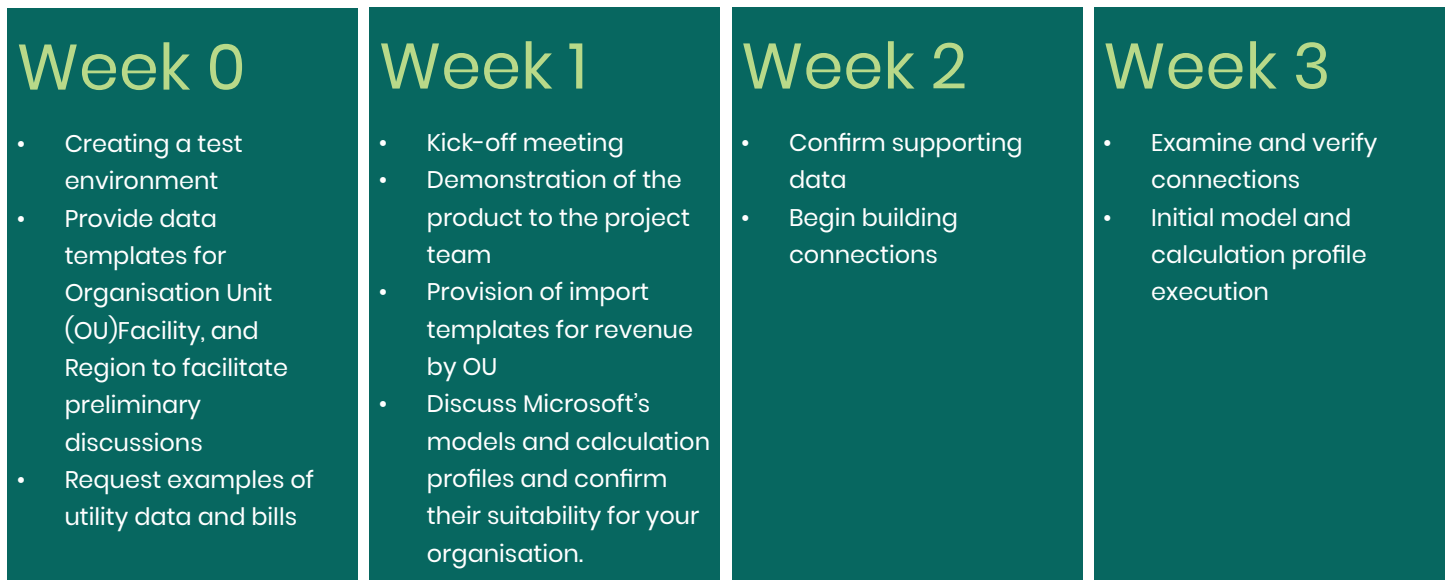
Week 0

- Creating a test environment
- Provide data templates for Organisation Unit (OU)Facility, and Region to facilitate preliminary discussions
- Request examples of utility data and bills

Week 1

- Kick-off meeting
- Demonstration of the product to the project team
- Provision of import templates for revenue by OU
- Discuss Microsoft's models and calculation profiles and confirm their suitability for your organisation.

Week 2

- Confirm supporting data
- Begin building connections

Week 3

- Examine and verify connections
- Initial model and calculation profile execution